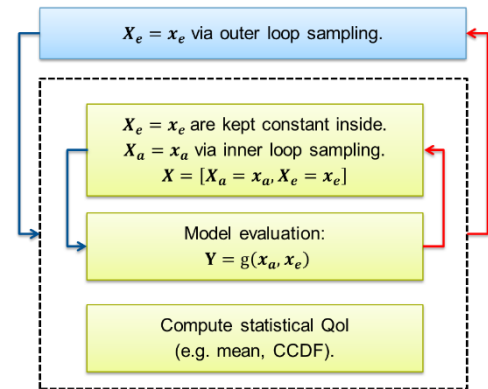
$\boldsymbol{X_e} = \boldsymbol{x_e}$ via outer loop sampling.

$\boldsymbol{X_e} = \boldsymbol{x_e}$ are kept constant inside.
$\boldsymbol{X_a} = \boldsymbol{x_a}$ via inner loop sampling.
$\boldsymbol{X} = [\boldsymbol{X_a} = \boldsymbol{x_a}, \boldsymbol{X_e} = \boldsymbol{x_e}]$

Model evaluation:
$\mathbf{Y} = \mathrm{g}(\boldsymbol{x_a}, \boldsymbol{x_e})$

Compute statistical QoI
(e.g. mean, CCDF).